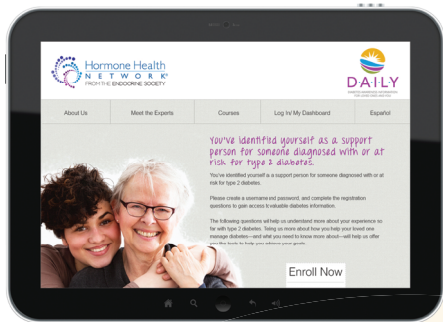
Hormone Health NETWORK®
FROM THE ENDOCRINE SOCIETY

DAILY
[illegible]

About Us
Meet the Experts
Courses
Log In/ My Dashboard
Español

You've identified yourself as a support person for someone diagnosed with or at risk for type 2 diabetes.

You've identified yourself as a support person for someone diagnosed with or at risk for type 2 diabetes.

Please create a username and password, and complete the registration questions to gain access to valuable diabetes information.

The following questions will help us understand more about your experience so far with type 2 diabetes. Telling us more about how you help your loved one manage diabetes—and what you need to know more about—will help us offer you the tools to help you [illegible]

Enroll Now